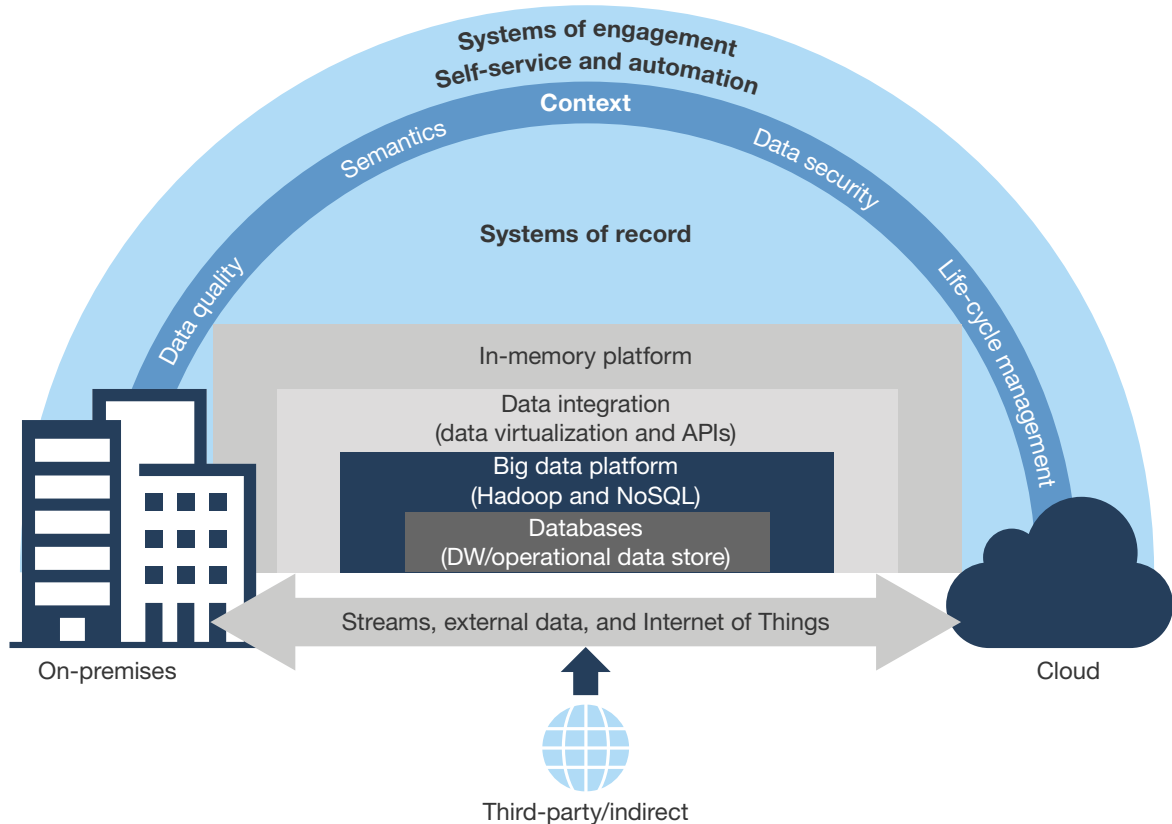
Systems of engagement
Self-service and automation
Context
Semantics
Data security
Data quality
Life-cycle management
Systems of record
In-memory platform
Data integration
(data virtualization and APIs)
Big data platform
(Hadoop and NoSQL)
Databases
(DW/operational data store)
Streams, external data, and Internet of Things
On-premises
Cloud
Third-party/indirect